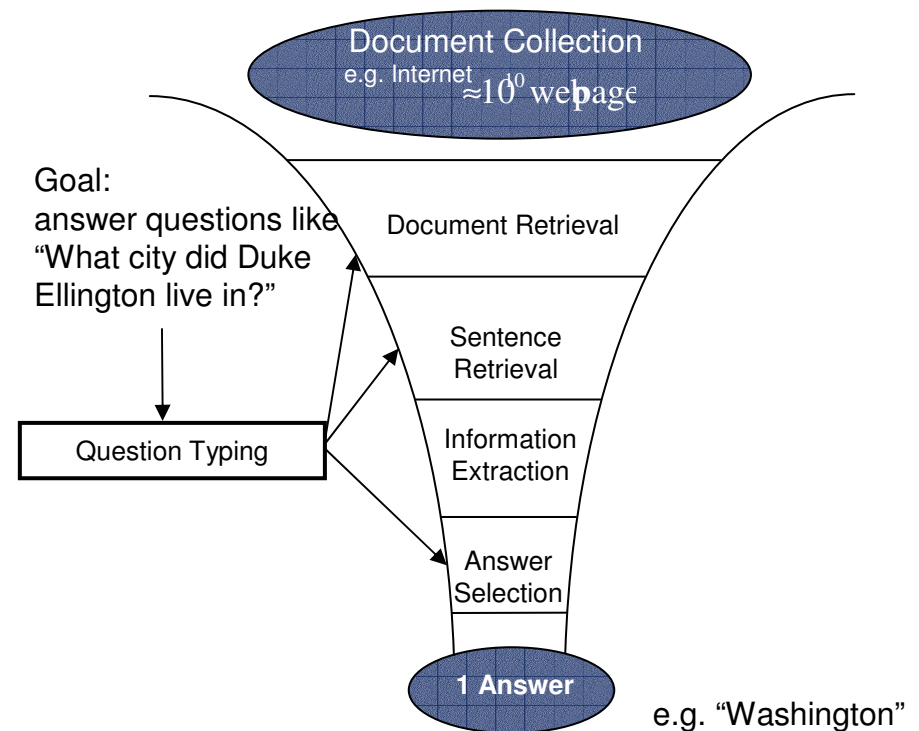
Document Collection
e.g. Internet $\approx 10^{10}$ webpage

Goal:
answer questions like "What city did Duke Ellington live in?"

Document Retrieval

Sentence Retrieval

Question Typing

Information Extraction

Answer Selection

1 Answer

e.g. "Washington"